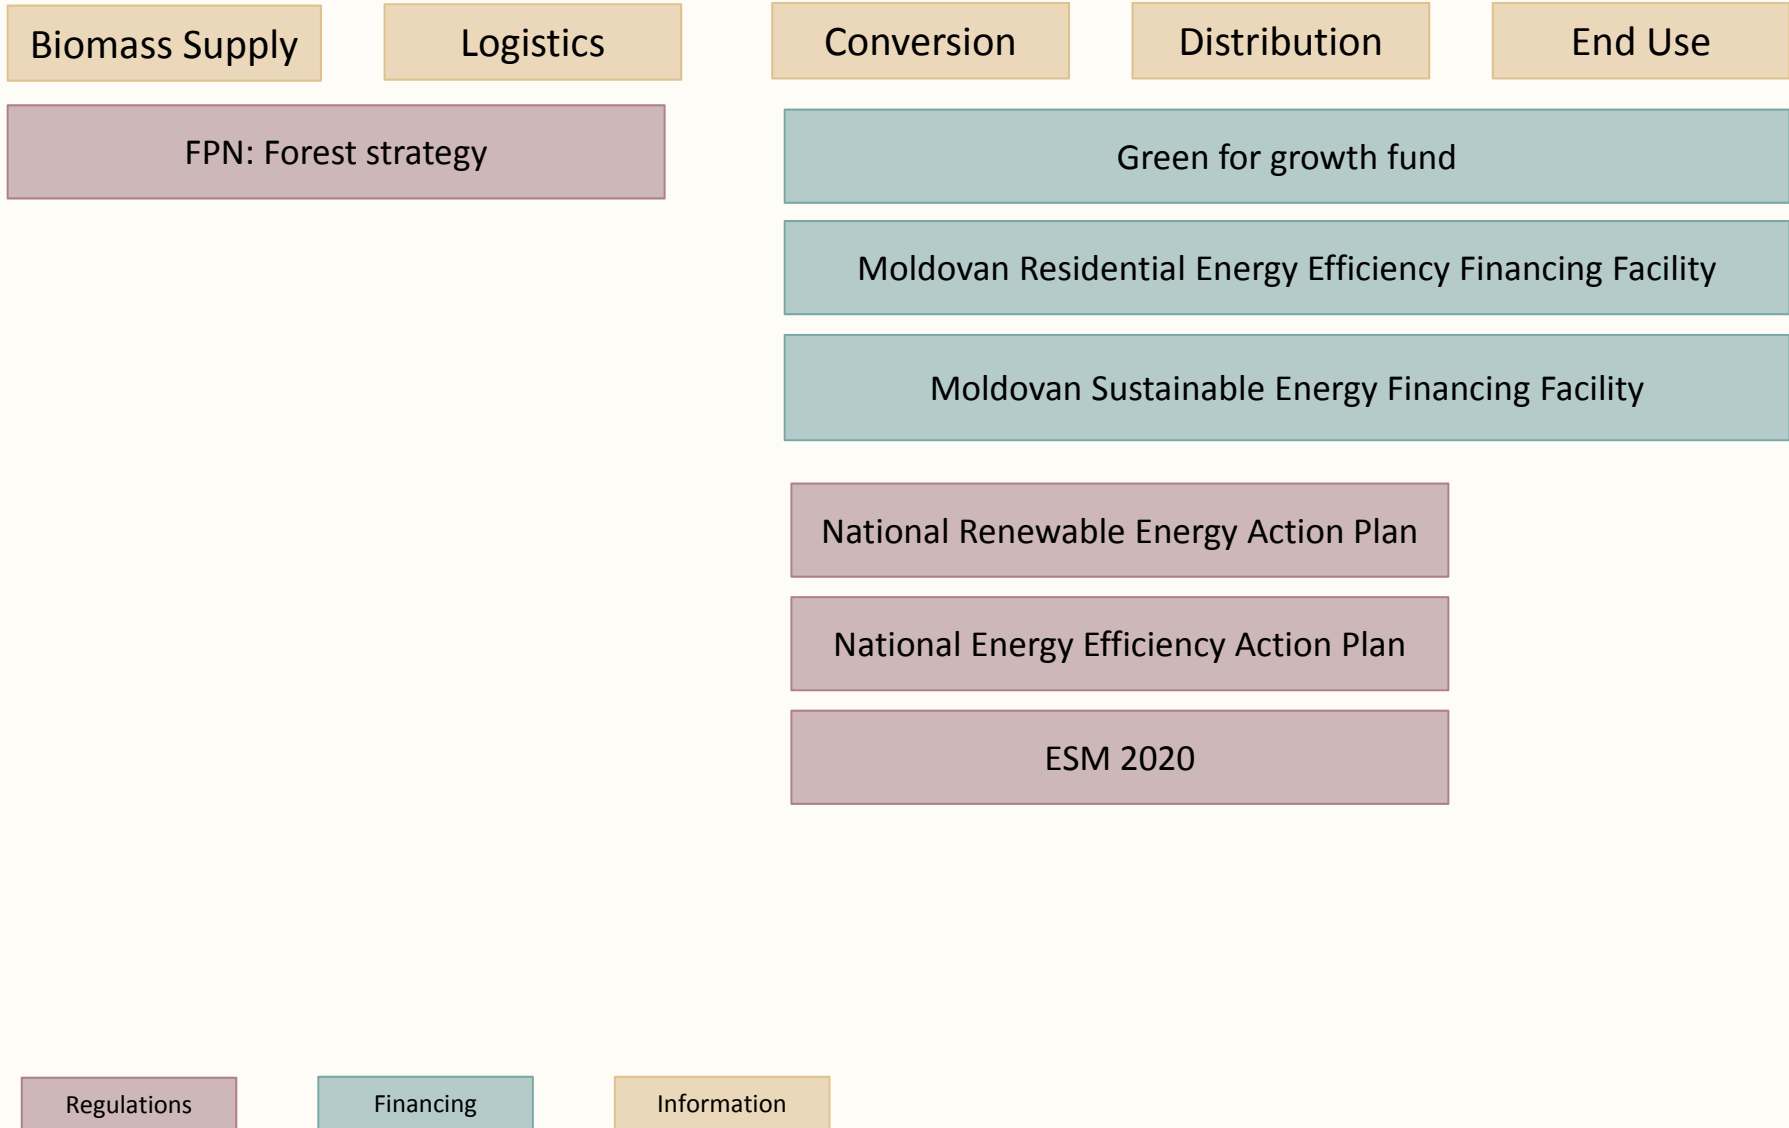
Biomass Supply

Logistics

Conversion

Distribution

End Use

FPN: Forest strategy

Green for growth fund

Moldovan Residential Energy Efficiency Financing Facility

Moldovan Sustainable Energy Financing Facility

National Renewable Energy Action Plan

National Energy Efficiency Action Plan

ESM 2020

Regulations

Financing

Information